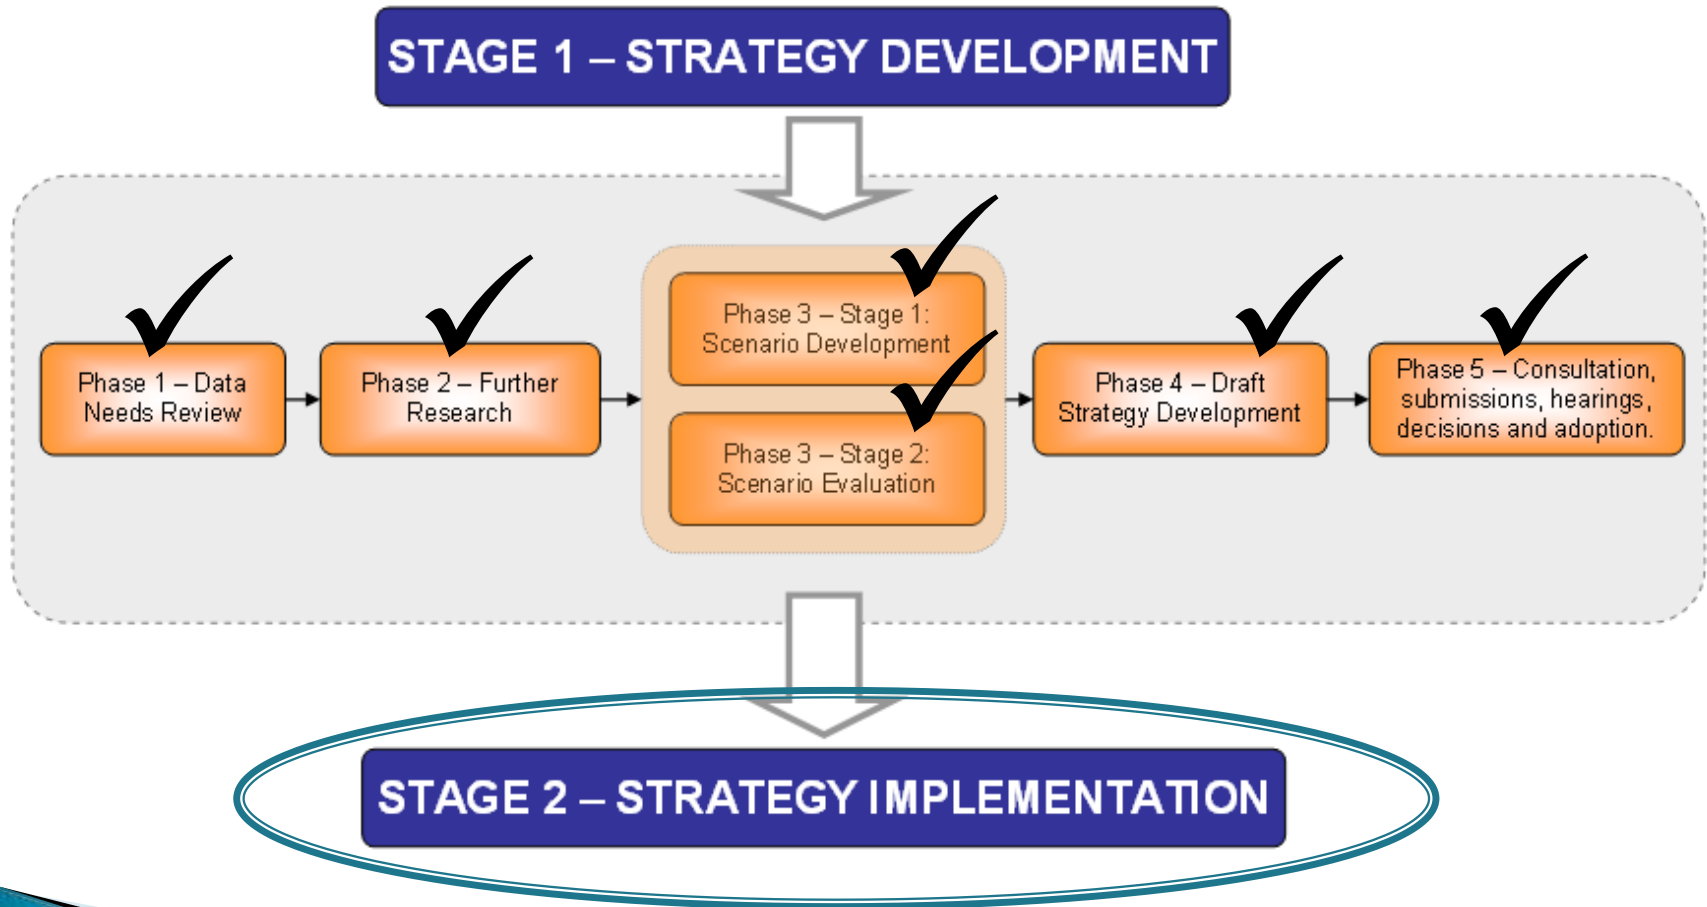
STAGE 1 – STRATEGY DEVELOPMENT

Phase 1 – Data Needs Review

Phase 2 – Further Research

Phase 3 – Stage 1: Scenario Development

Phase 3 – Stage 2: Scenario Evaluation

Phase 4 – Draft Strategy Development

Phase 5 – Consultation, submissions, hearings, decisions and adoption.

STAGE 2 – STRATEGY IMPLEMENTATION